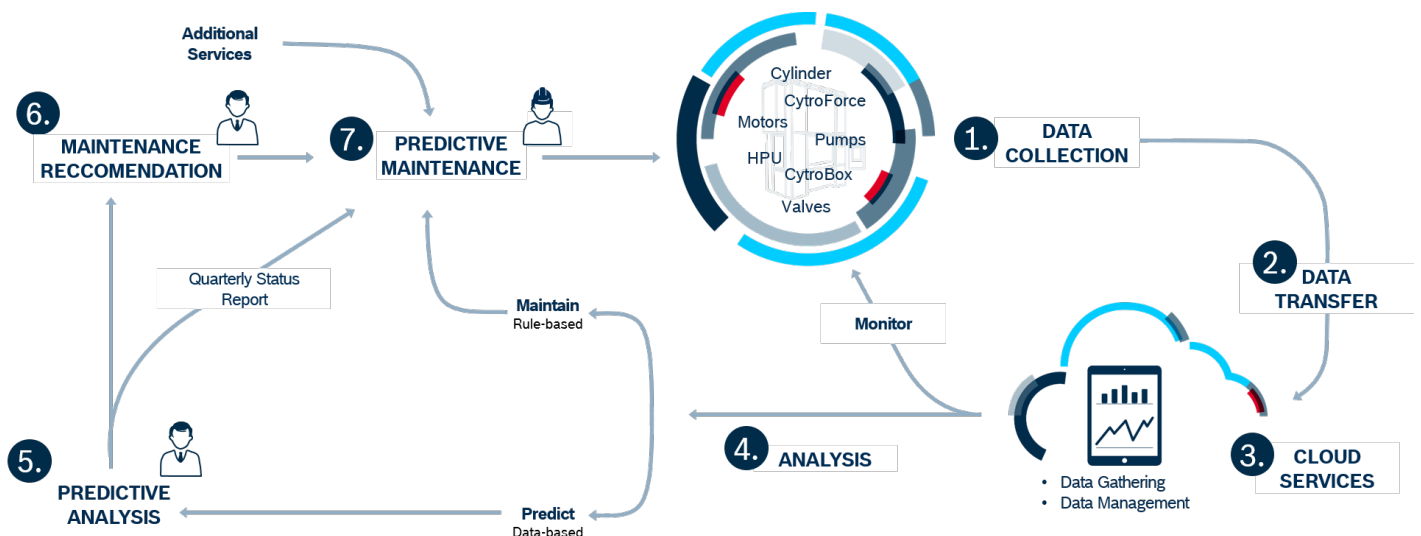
Additional Services

6. MAINTENANCE RECCOMENDATION

7. PREDICTIVE MAINTENANCE

Cylinder
CytroForce
Motors
Pumps
HPU
CytroBox
Valves

1. DATA COLLECTION

2. DATA TRANSFER

Quarterly Status Report

Maintain
Rule-based

Monitor

3. CLOUD SERVICES

• Data Gathering
• Data Management

4. ANALYSIS

5. PREDICTIVE ANALYSIS

Predict
Data-based